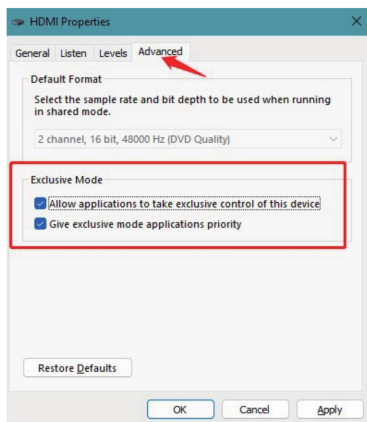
HDMI Properties

General Listen Levels Advanced

Default Format

Select the sample rate and bit depth to be used when running in shared mode.

2 channel, 16 bit, 48000 Hz (DVD Quality)

Exclusive Mode

Allow applications to take exclusive control of this device

Give exclusive mode applications priority

Restore Defaults

OK Cancel Apply